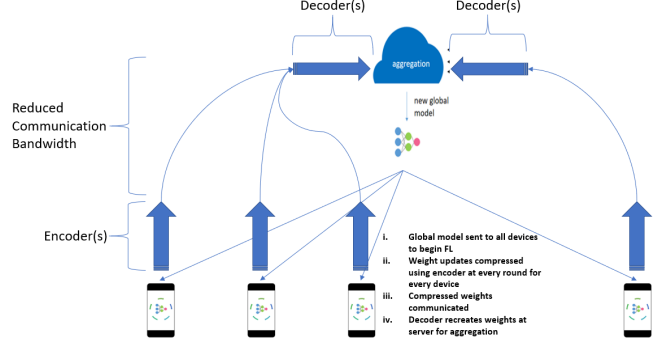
Decoder(s)

Decoder(s)

aggregation

new global model

Reduced Communication Bandwidth

Encoder(s)

i. Global model sent to all devices to begin FL
ii. Weight updates compressed using encoder at every round for every device
iii. Compressed weights communicated
iv. Decoder recreates weights at server for aggregation